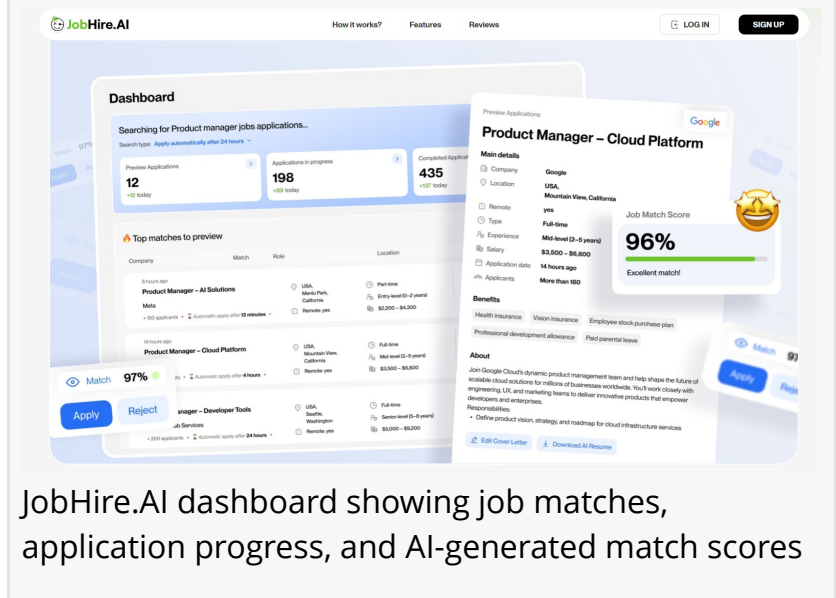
JobHire.AI How it works? Features Reviews LOG IN SIGN UP

Dashboard

Searching for Product manager jobs applications...
Search type: Apply automatically after 24 hours

Preview Applications
12
+12 today

Applications in progress
198
+89 today

Completed Applica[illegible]
435
+137 today

Top matches to preview

Company Match Role Location

8 hours ago
Product Manager – AI Solutions
Meta
+ 150 applicants • Automatic apply after 12 minutes
USA, Menlo Park, California
Remote: yes
Part-time
Entry-level (0–2 years)
$2,200 – $4,300

14 hours ago
Product Manager – Cloud Platform
USA, Mountain View, California
Remote: yes
Full-time
Mid-level (2–5 years)
$3,500 – $6,800
Automatic apply after 4 hours

Match 97%
Apply Reject

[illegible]anager – Developer Tools
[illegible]b Services
+ 200 applicants • Automatic apply after 24 hours
USA, Seattle, Washington
Remote: yes
Full-time
Senior-level (5–8 years)
$5,000 – $9,200

Preview Applications
Product Manager – Cloud Platform
Google
Main details
Company Google
Location USA, Mountain View, California
Remote yes
Type Full-time
Experience Mid-level (2–5 years)
Salary $3,500 – $6,800
Application date 14 hours ago
Applicants More than 180

Job Match Score
96%
Excellent match!

Benefits
Health insurance Vision insurance Employee stock purchase plan
Professional development allowance Paid parental leave

About
Join Google Cloud's dynamic product management team and help shape the future of scalable cloud solutions for millions of businesses worldwide. You'll work closely with engineering, UX, and marketing teams to deliver innovative products that empower developers and enterprises.
Responsibilities:
• Define product vision, strategy, and roadmap for cloud infrastructure services

Edit Cover Letter Download AI Resume

Match 97
Apply Rej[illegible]

JobHire.AI dashboard showing job matches, application progress, and AI-generated match scores